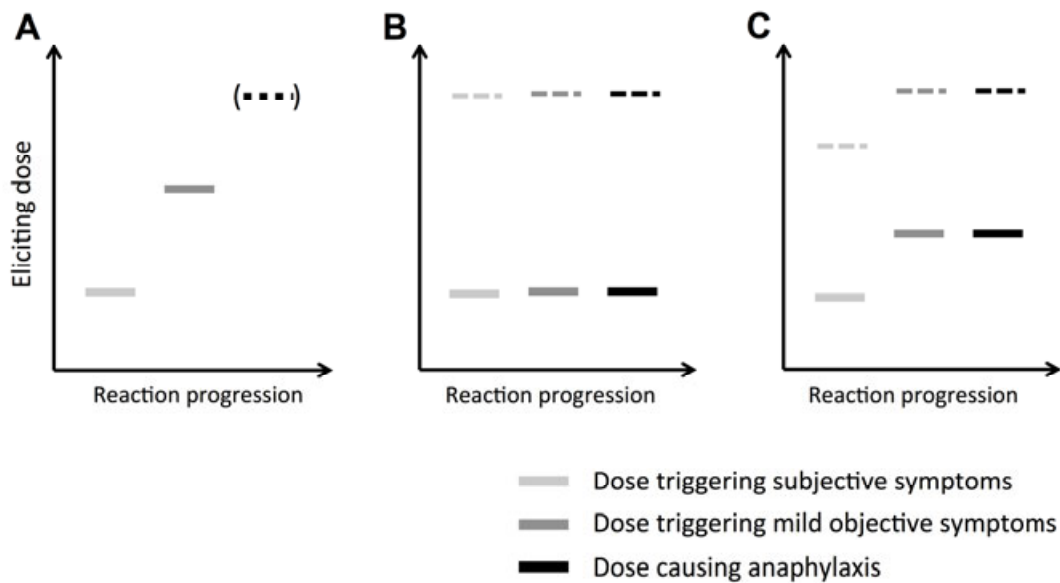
A

Eliciting dose

(---)

Reaction progression

B

Reaction progression

C

Reaction progression

Dose triggering subjective symptoms

Dose triggering mild objective symptoms

Dose causing anaphylaxis